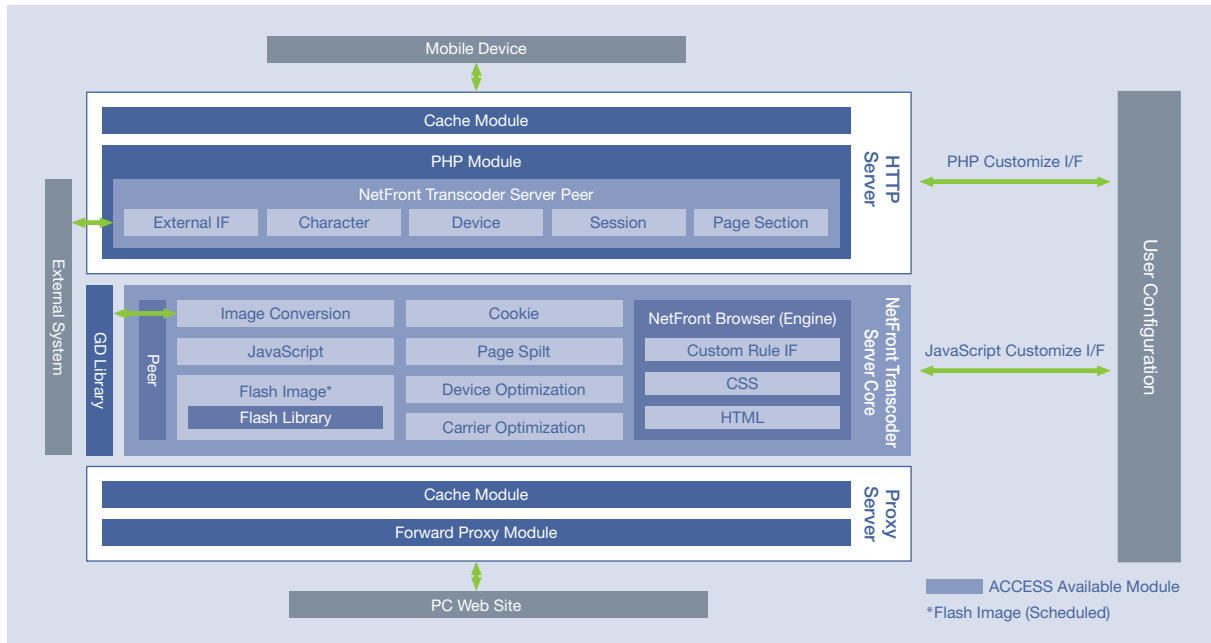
Mobile Device

Cache Module

PHP Module

NetFront Transcoder Server Peer

External IF

Character

Device

Session

Page Section

HTTP Server

PHP Customize I/F

External System

GD Library

Peer

Image Conversion

JavaScript

Flash Image*

Flash Library

Cookie

Page Spilt

Device Optimization

Carrier Optimization

NetFront Browser (Engine)

Custom Rule IF

CSS

HTML

NetFront Transcoder Server Core

JavaScript Customize I/F

User Configuration

Cache Module

Forward Proxy Module

Proxy Server

PC Web Site

ACCESS Available Module

*Flash Image (Scheduled)